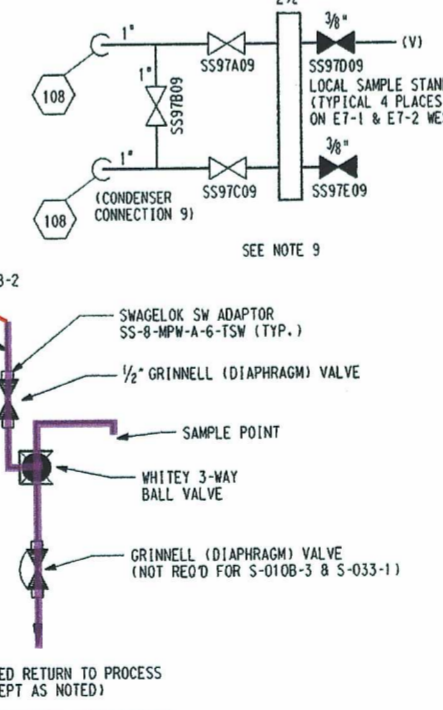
2½
1"
3/8"
(V)
108
1"
SS97A09
SS97D09
SS97B09
LOCAL SAMPLE STAN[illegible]
(TYPICAL 4 PLACES
ON E7-1 & E7-2 WE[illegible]
1"
3/8"
108
SS97C09
SS97E09
(CONDENSER CONNECTION 9)

SEE NOTE 9

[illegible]3-2

SWAGELOK SW ADAPTOR
SS-8-MPW-A-6-TSW (TYP.)

½" GRINNELL (DIAPHRAGM) VALVE

SAMPLE POINT

WHITEY 3-WAY
BALL VALVE

GRINNELL (DIAPHRAGM) VALVE
(NOT REQ'D FOR S-010B-3 & S-033-1)

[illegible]ED RETURN TO PROCESS
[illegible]EPT AS NOTED)